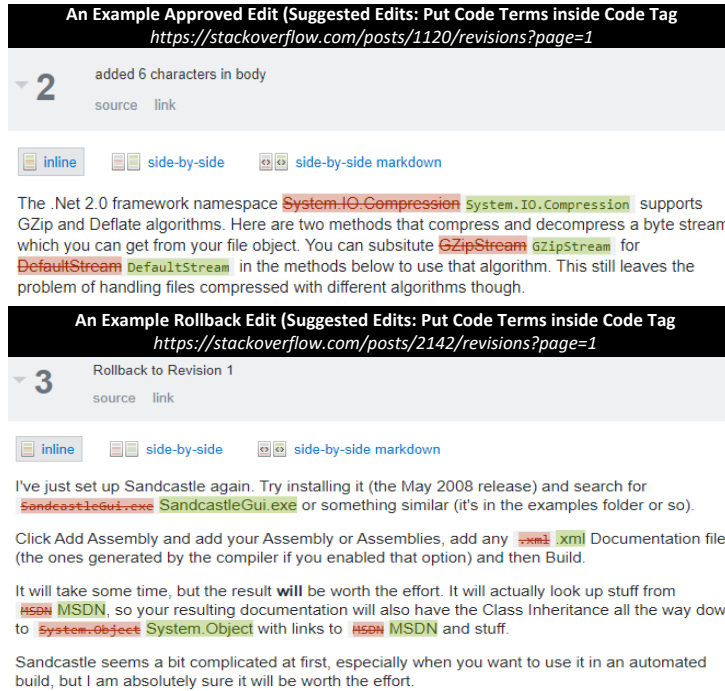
An Example Approved Edit (Suggested Edits: Put Code Terms inside Code Tag
https://stackoverflow.com/posts/1120/revisions?page=1

2

added 6 characters in body

source link

inline side-by-side side-by-side markdown

The .Net 2.0 framework namespace ~~System.IO.Compression~~ System.IO.Compression supports GZip and Deflate algorithms. Here are two methods that compress and decompress a byte stream which you can get from your file object. You can subsitute ~~GZipStream~~ GZipStream for ~~DefaultStream~~ DefaultStream in the methods below to use that algorithm. This still leaves the problem of handling files compressed with different algorithms though.

An Example Rollback Edit (Suggested Edits: Put Code Terms inside Code Tag
https://stackoverflow.com/posts/2142/revisions?page=1

3

Rollback to Revision 1

source link

inline side-by-side side-by-side markdown

I've just set up Sandcastle again. Try installing it (the May 2008 release) and search for ~~SandcastleGui.exe~~ SandcastleGui.exe or something similar (it's in the examples folder or so).

Click Add Assembly and add your Assembly or Assemblies, add any ~~.xml~~ .xml Documentation file (the ones generated by the compiler if you enabled that option) and then Build.

It will take some time, but the result **will** be worth the effort. It will actually look up stuff from ~~MSDN~~ MSDN, so your resulting documentation will also have the Class Inheritance all the way dow to ~~System.Object~~ System.Object with links to ~~MSDN~~ MSDN and stuff.

Sandcastle seems a bit complicated at first, especially when you want to use it in an automated build, but I am absolutely sure it will be worth the effort.